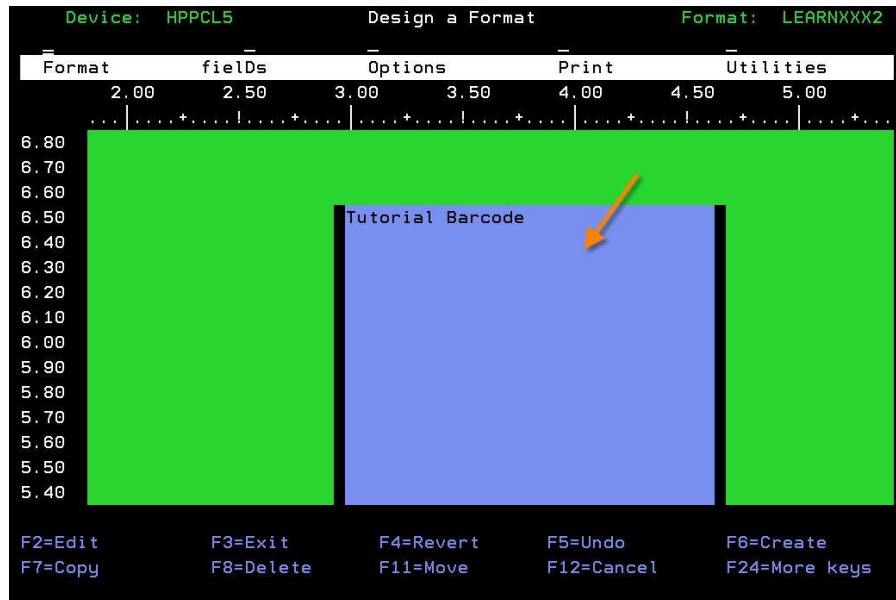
Device: HPPCL5 Design a Format Format: LEARNXXX2

Format fielDs Options Print Utilities

2.00 2.50 3.00 3.50 4.00 4.50 5.00

6.80
6.70
6.60
6.50
6.40
6.30
6.20
6.10
6.00
5.90
5.80
5.70
5.60
5.50
5.40

Tutorial Barcode

F2=Edit F3=Exit F4=Revert F5=Undo F6=Create
F7=Copy F8=Delete F11=Move F12=Cancel F24=More keys